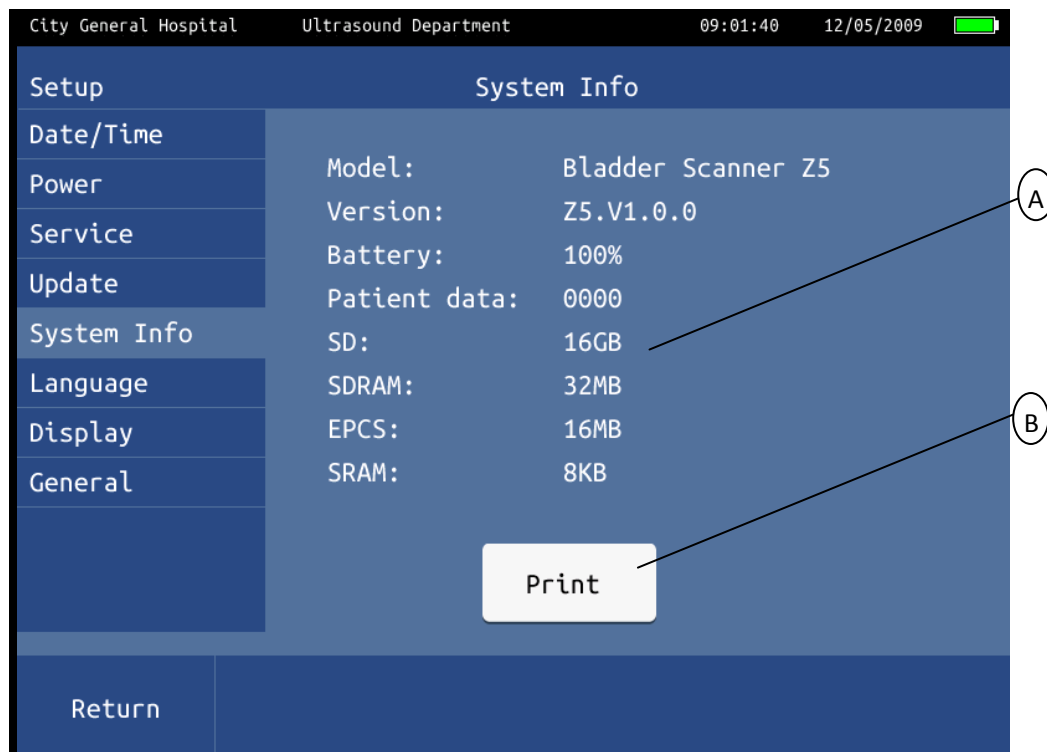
City General Hospital Ultrasound Department 09:01:40 12/05/2009

Setup

System Info

Date/Time
Power
Service
Update
System Info
Language
Display
General

| Model: | Bladder Scanner Z5 |
|---|---|
| Version: | Z5.V1.0.0 |
| Battery: | 100% |
| Patient data: | 0000 |
| SD: | 16GB |
| SDRAM: | 32MB |
| EPCS: | 16MB |
| SRAM: | 8KB |

A

B

Print

Return